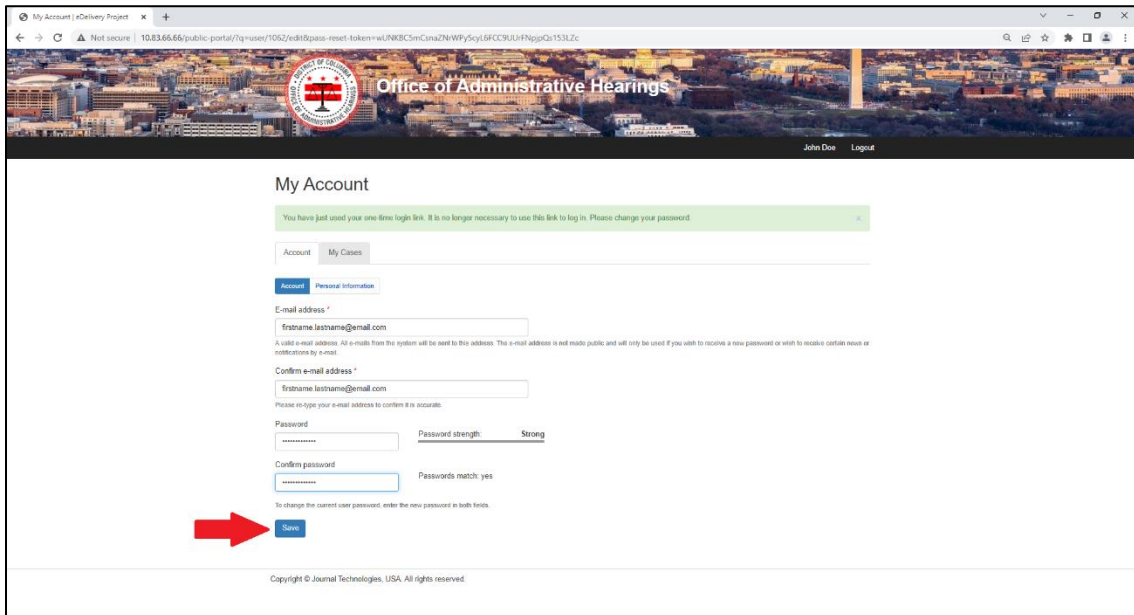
My Account | eDelivery Project ×

Not secure | 10.83.66.66/public-portal/?q=user/1062/edit&pass-reset-token=wUNKBC5mCsnaZNrWPy5cyL6FCC9UUrFNpjpQs153LZc

DISTRICT OF COLUMBIA OFFICE OF ADMINISTRATIVE HEARINGS

Office of Administrative Hearings

John Doe Logout

My Account

You have just used your one-time login link. It is no longer necessary to use this link to log in. Please change your password. ×

Account My Cases

Account Personal Information

E-mail address *

firstname.lastname@email.com

A valid e-mail address. All e-mails from the system will be sent to this address. The e-mail address is not made public and will only be used if you wish to receive a new password or wish to receive certain news or notifications by e-mail.

Confirm e-mail address *

firstname.lastname@email.com

Please re-type your e-mail address to confirm it is accurate.

Password

Password strength: Strong

Confirm password

Passwords match: yes

To change the current user password, enter the new password in both fields.

Save

Copyright © Journal Technologies, USA. All rights reserved.